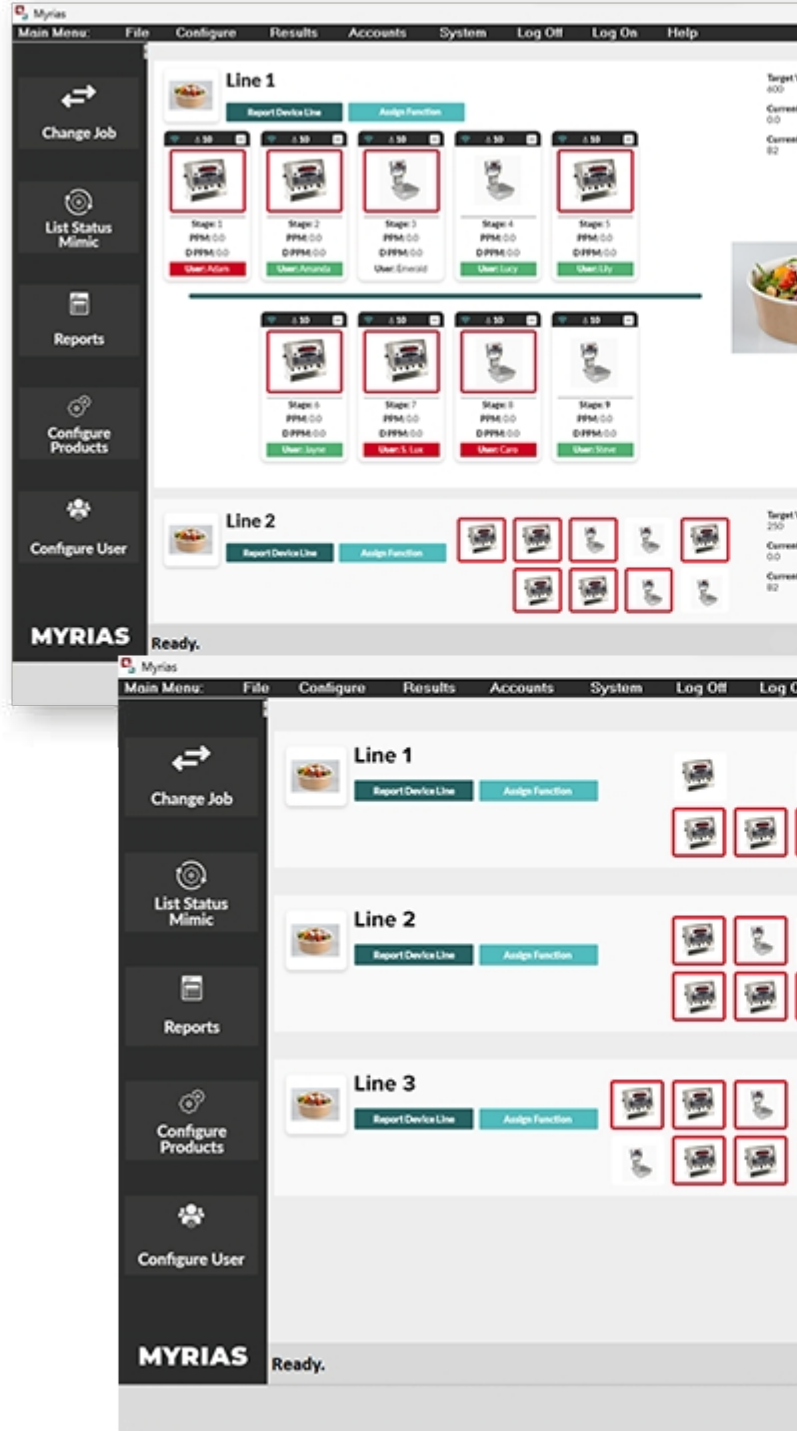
Myrias
Main Menu: File Configure Results Accounts System Log Off Log On Help

Change Job

List Status Mimic

Reports

Configure Products

Configure User

MYRIAS

Line 1
Report Device Line
Assign Function

Stage: 1
PPM: 0.0
D PPM: 0.0
User: Adam

Stage: 2
PPM: 0.0
D PPM: 0.0
User: Amanda

Stage: 3
PPM: 0.0
D PPM: 0.0
User: Emerald

Stage: 4
PPM: 0.0
D PPM: 0.0
User: Lucy

Stage: 5
PPM: 0.0
D PPM: 0.0
User: Lily

Stage: 6
PPM: 0.0
D PPM: 0.0
User: Jayne

Stage: 7
PPM: 0.0
D PPM: 0.0
User: S. Lux

Stage: 8
PPM: 0.0
D PPM: 0.0
User: Caro

Stage: 9
PPM: 0.0
D PPM: 0.0
User: Steve

Target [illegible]
600
Current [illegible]
0.0
Current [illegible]
82

Line 2
Report Device Line
Assign Function

Target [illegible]
250
Current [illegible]
0.0
Current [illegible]
82

Ready.

Myrias
Main Menu: File Configure Results Accounts System Log Off Log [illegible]

Change Job

List Status Mimic

Reports

Configure Products

Configure User

MYRIAS

Line 1
Report Device Line
Assign Function

Line 2
Report Device Line
Assign Function

Line 3
Report Device Line
Assign Function

Ready.